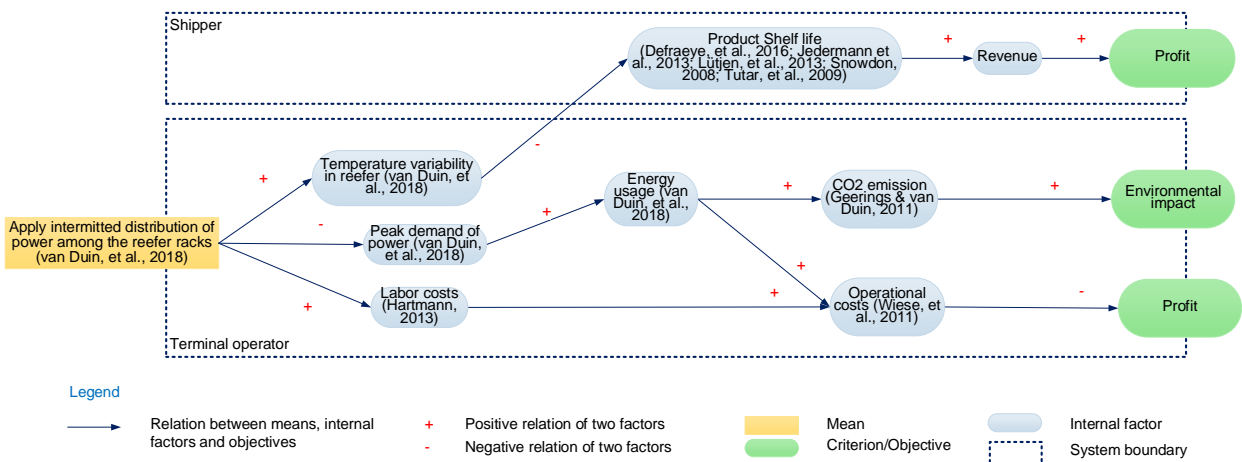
Shipper

Product Shelf life (Defraeye, et al., 2016; Jedermann et al., 2013; Lütjen, et al., 2013; Snowdon, 2008; Tutar, et al., 2009)

+

Revenue

+

Profit

-

+

Temperature variability in reefer (van Duin, et al., 2018)

Energy usage (van Duin, et al., 2018)

+

CO2 emission (Geerings & van Duin, 2011)

+

Environmental impact

Apply intermitted distribution of power among the reefer racks (van Duin, et al., 2018)

-

Peak demand of power (van Duin, et al., 2018)

+

+

+

Labor costs (Hartmann, 2013)

+

Operational costs (Wiese, et al., 2011)

-

Profit

Terminal operator

Legend

Relation between means, internal factors and objectives

+ Positive relation of two factors

- Negative relation of two factors

Mean

Criterion/Objective

Internal factor

System boundary